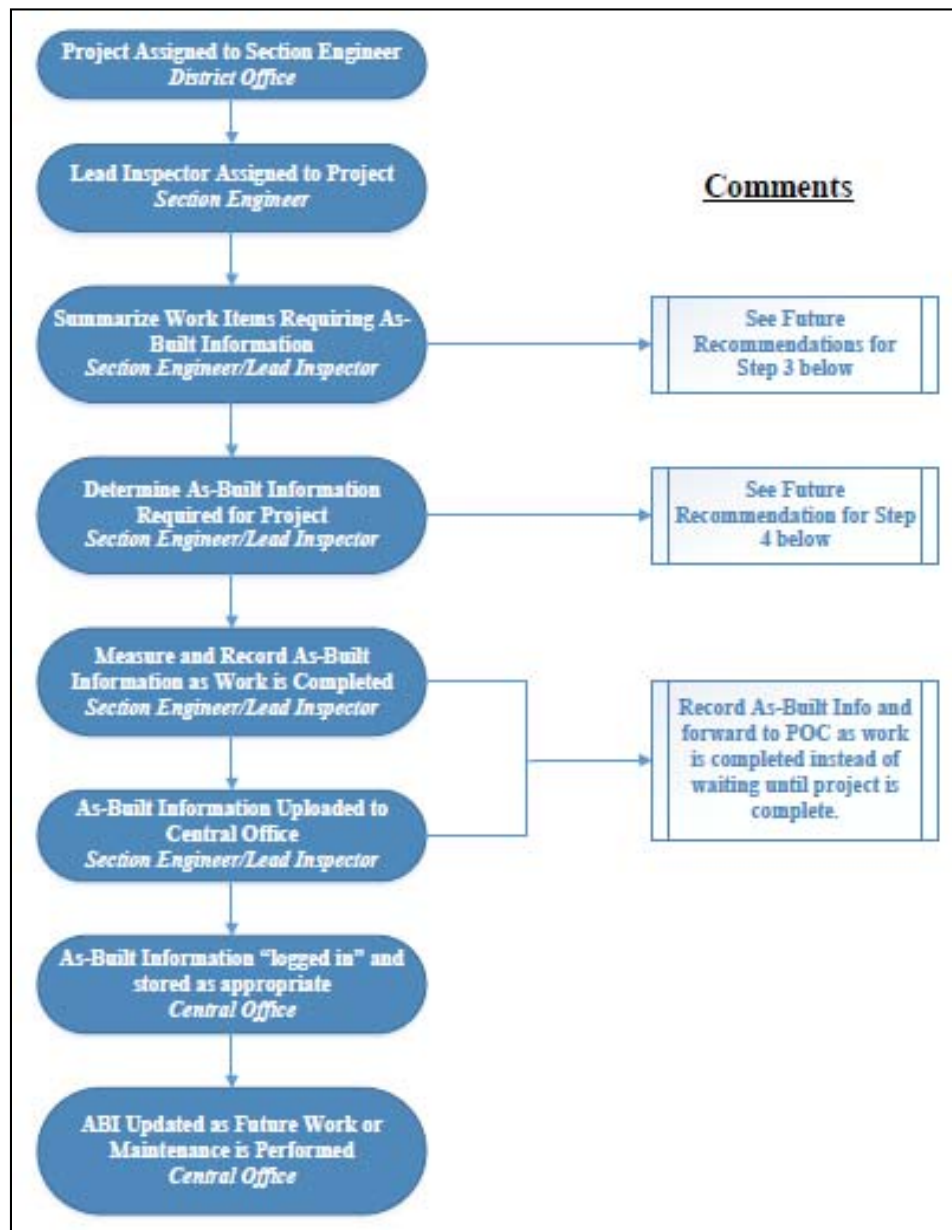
Project Assigned to Section Engineer
District Office

Lead Inspector Assigned to Project
Section Engineer

Comments

Summarize Work Items Requiring As-Built Information
Section Engineer/Lead Inspector

See Future Recommendations for Step 3 below

Determine As-Built Information Required for Project
Section Engineer/Lead Inspector

See Future Recommendation for Step 4 below

Measure and Record As-Built Information as Work is Completed
Section Engineer/Lead Inspector

Record As-Built Info and forward to POC as work is completed instead of waiting until project is complete.

As-Built Information Uploaded to Central Office
Section Engineer/Lead Inspector

As-Built Information "logged in" and stored as appropriate
Central Office

ABI Updated as Future Work or Maintenance is Performed
Central Office